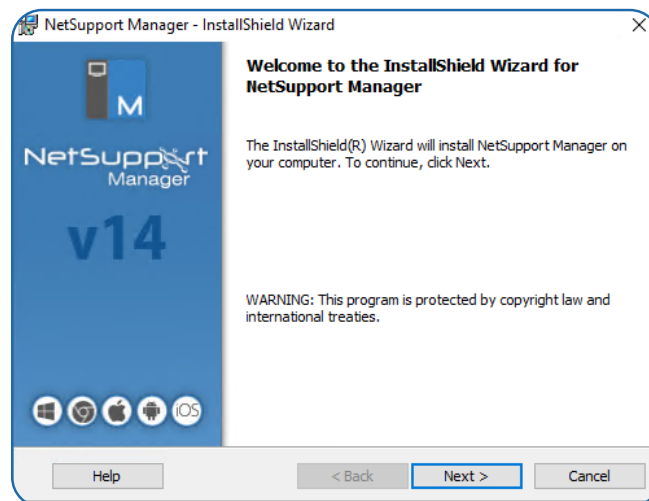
NetSupport Manager - InstallShield Wizard

M

NetSupport Manager

v14

iOS

Welcome to the InstallShield Wizard for NetSupport Manager

The InstallShield(R) Wizard will install NetSupport Manager on your computer. To continue, click Next.

WARNING: This program is protected by copyright law and international treaties.

Help

< Back

Next >

Cancel